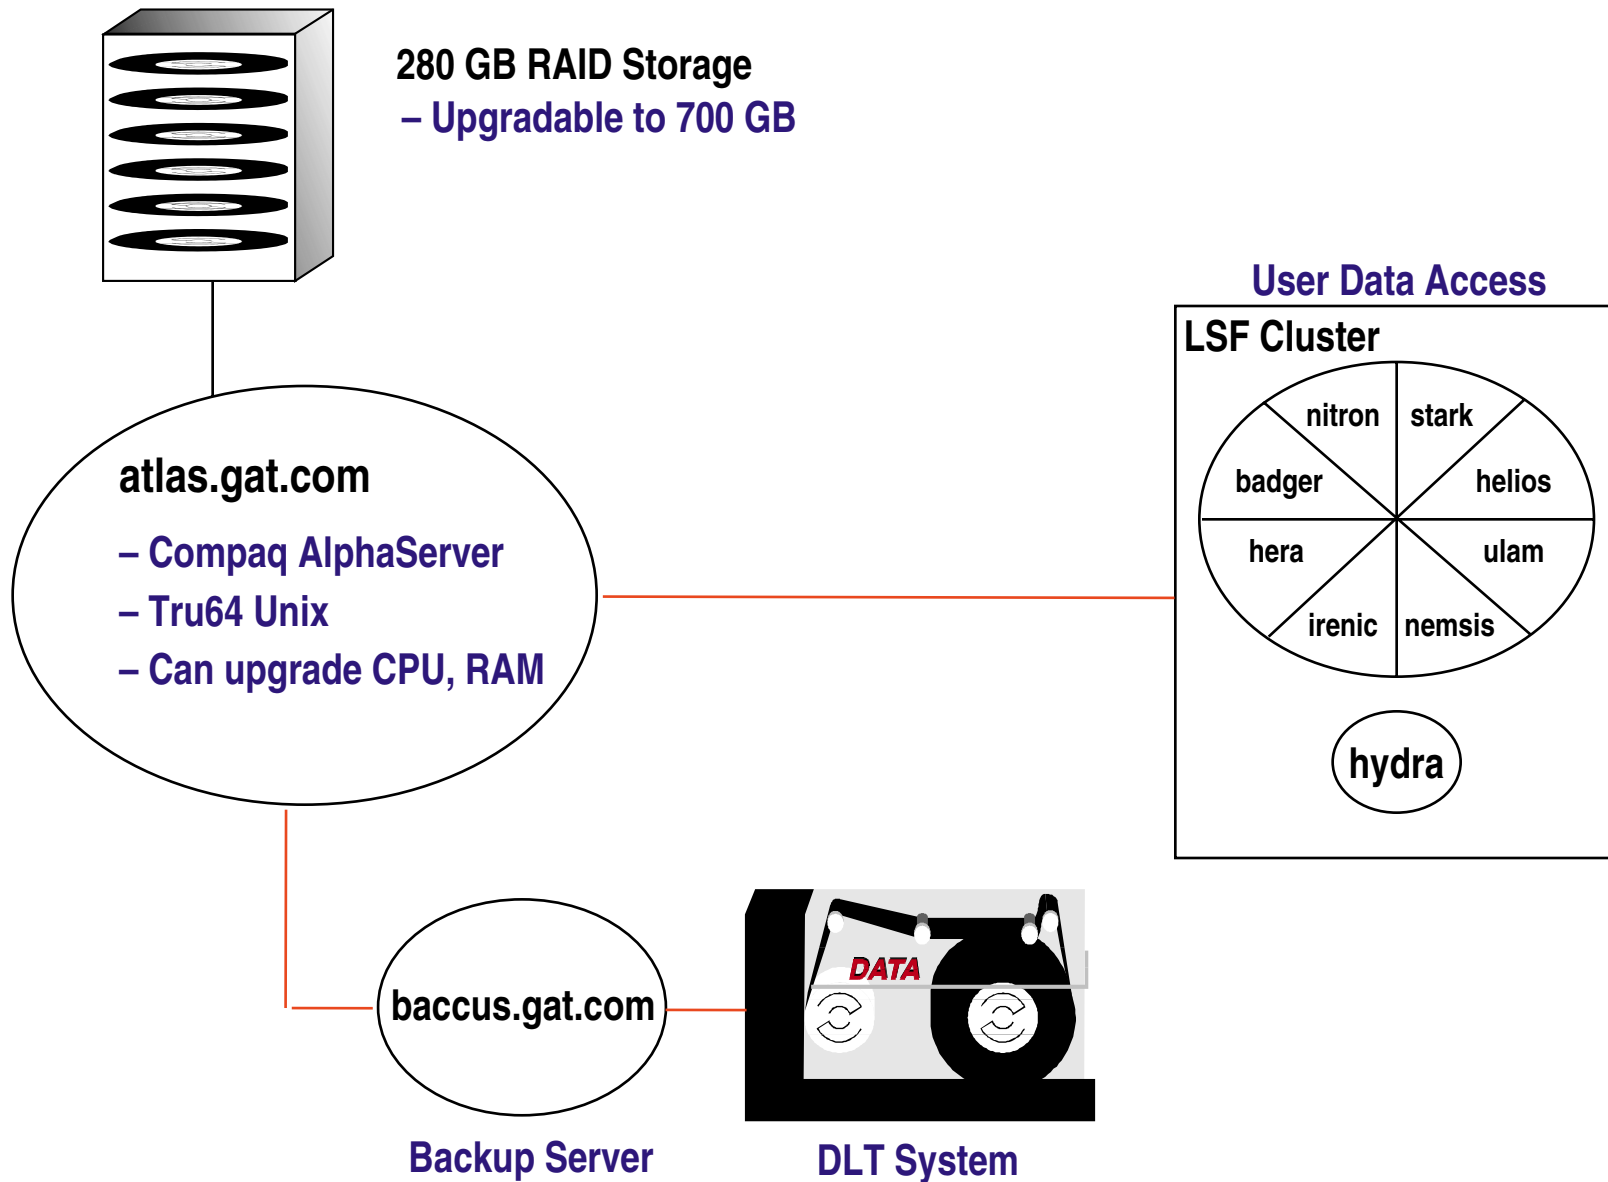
280 GB RAID Storage
– Upgradable to 700 GB

User Data Access

LSF Cluster

nitron
stark
badger
helios
hera
ulam
irenic
nemsis

hydra

atlas.gat.com
– Compaq AlphaServer
– Tru64 Unix
– Can upgrade CPU, RAM

baccus.gat.com

DATA

Backup Server

DLT System